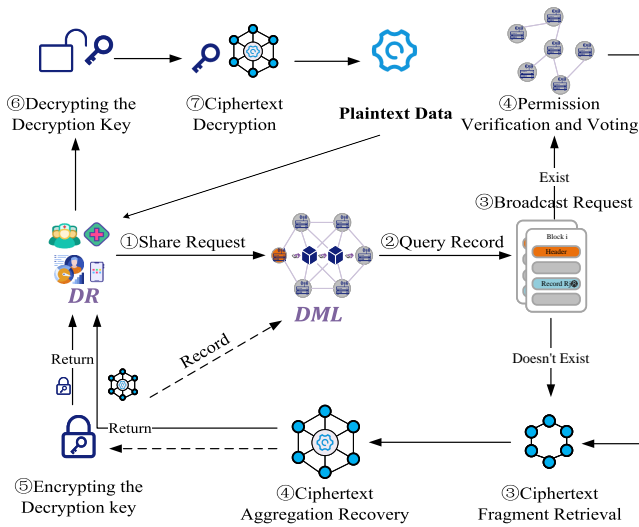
⑥Decrypting the Decryption Key

⑦Ciphertext Decryption

Plaintext Data

④Permission Verification and Voting

Exist

③Broadcast Request

①Share Request

②Query Record

Block i

Header

Record R

DR

DML

Record

Return

Return

Doesn't Exist

⑤Encrypting the Decryption key

④Ciphertext Aggregation Recovery

③Ciphertext Fragment Retrieval